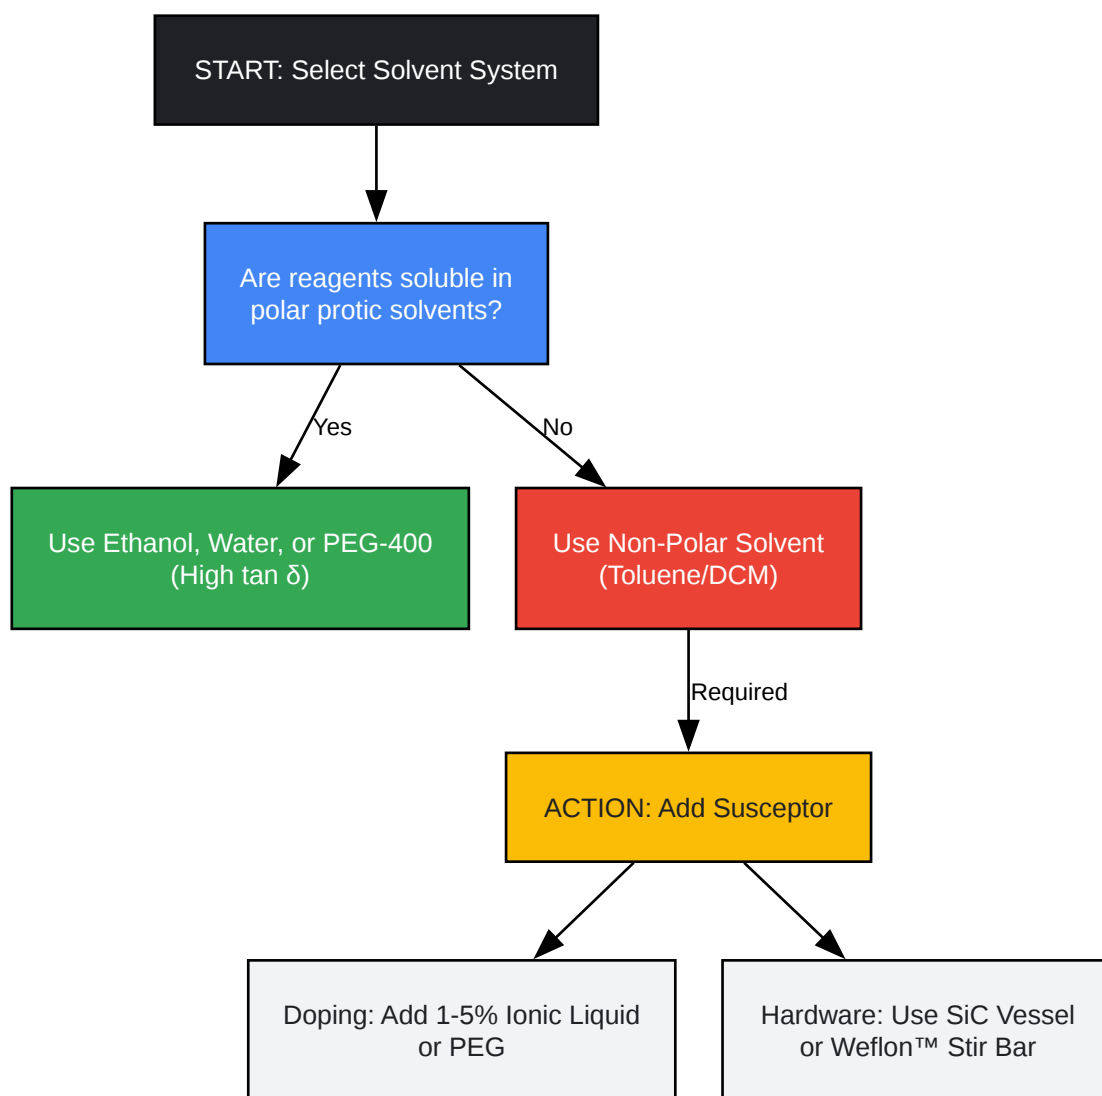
START: Select Solvent System

Are reagents soluble in polar protic solvents?

Yes

No

Use Ethanol, Water, or PEG-400 (High tan δ)

Use Non-Polar Solvent (Toluene/DCM)

Required

ACTION: Add Susceptor

Doping: Add 1-5% Ionic Liquid or PEG

Hardware: Use SiC Vessel or Weflon™ Stir Bar